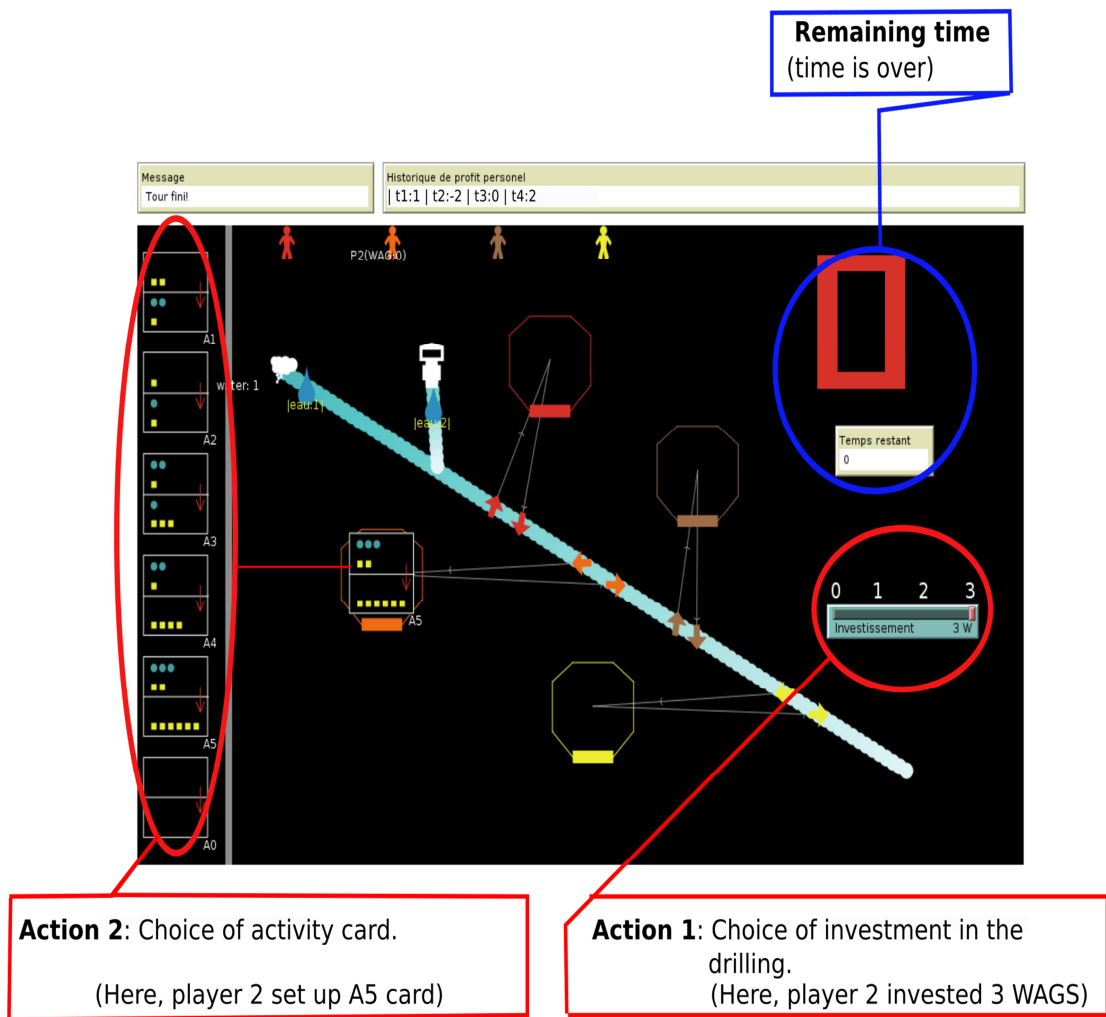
**Remaining time**
(time is over)

Message
Tour fini!

Historique de profit personel
| t1:1 | t2:-2 | t3:0 | t4:2

P2(WAG:0)

A1

water: 1

|eau:1|

|eau:2|

A2

A3

A5

A4

A5

A0

Temps restant
0

0 1 2 3

Investissement 3 W

**Action 2**: Choice of activity card.

(Here, player 2 set up A5 card)

**Action 1**: Choice of investment in the drilling.
(Here, player 2 invested 3 WAGS)